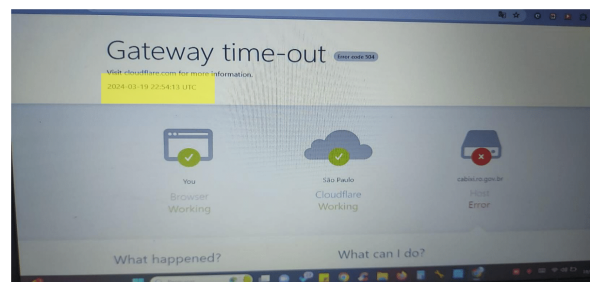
Gateway time-out Error code 504

Visit cloudflare.com for more information.
2024-03-19 22:54:13 UTC

You
Browser
Working

São Paulo
Cloudflare
Working

cabral.rn.gov.br
Host
Error

What happened?

What can I do?